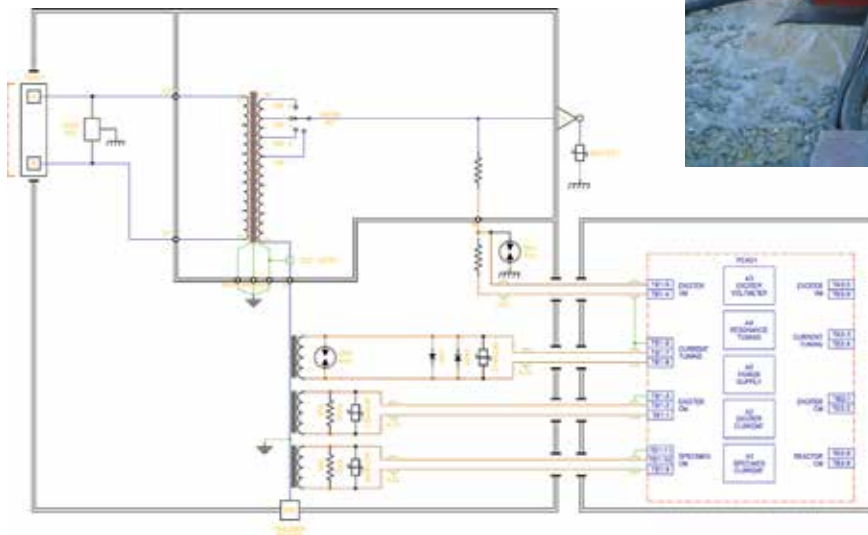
PCACI
EXCITER IN
A3 EXCITER VOLTMETER
EXCITER IN
CURRENT TUNING
A4 RESONANCE TUNING
CURRENT TUNING
A1 POWER SUPPLY
EXCITER Out
A2 EXCITER CURRENT
EXCITER Out
SPECIMEN ON
A5 SPECIMEN CURRENT
REACTOR ON